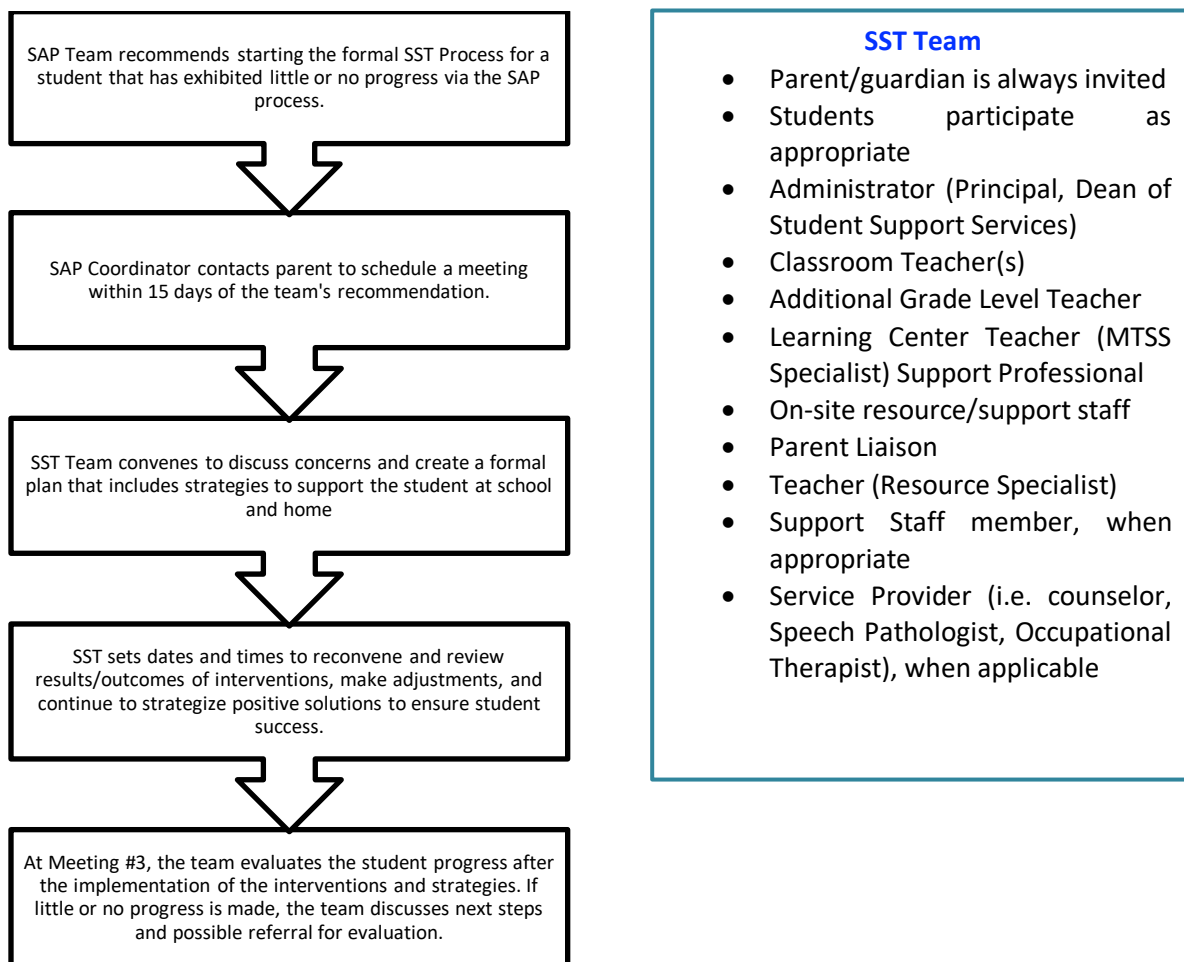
SAP Team recommends starting the formal SST Process for a student that has exhibited little or no progress via the SAP process.

SAP Coordinator contacts parent to schedule a meeting within 15 days of the team's recommendation.

SST Team convenes to discuss concerns and create a formal plan that includes strategies to support the student at school and home

SST sets dates and times to reconvene and review results/outcomes of interventions, make adjustments, and continue to strategize positive solutions to ensure student success.

At Meeting #3, the team evaluates the student progress after the implementation of the interventions and strategies. If little or no progress is made, the team discusses next steps and possible referral for evaluation.

SST Team

- Parent/guardian is always invited
- Students participate as appropriate
- Administrator (Principal, Dean of Student Support Services)
- Classroom Teacher(s)
- Additional Grade Level Teacher
- Learning Center Teacher (MTSS Specialist) Support Professional
- On-site resource/support staff
- Parent Liaison
- Teacher (Resource Specialist)
- Support Staff member, when appropriate
- Service Provider (i.e. counselor, Speech Pathologist, Occupational Therapist), when applicable